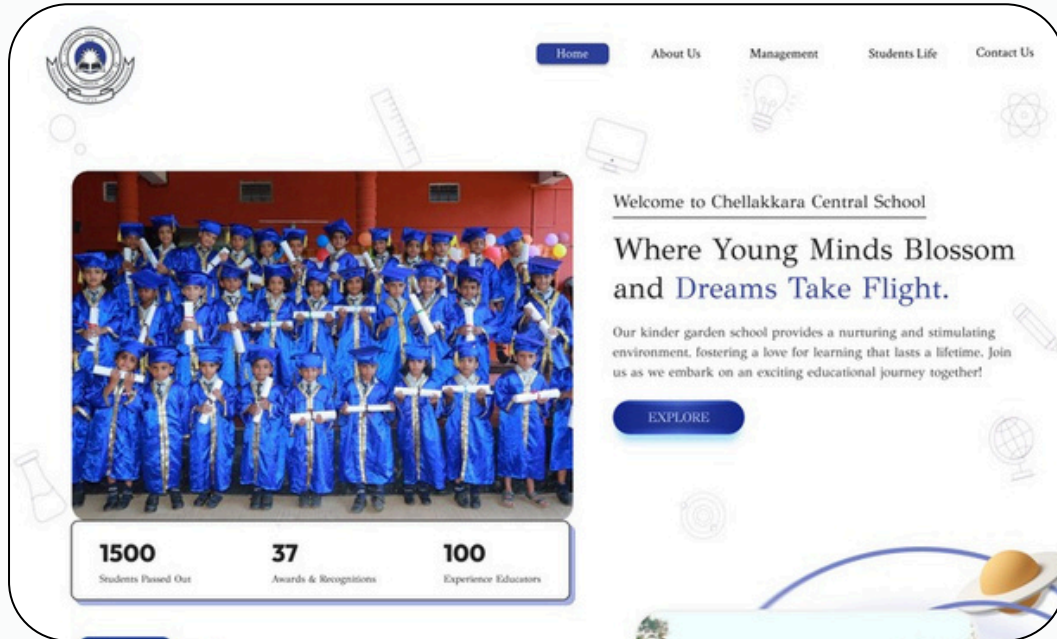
Home About Us Management Students Life Contact Us

Welcome to Chellakkara Central School

Where Young Minds Blossom and Dreams Take Flight.

Our kinder garden school provides a nurturing and stimulating environment, fostering a love for learning that lasts a lifetime. Join us as we embark on an exciting educational journey together!

EXPLORE

1500
Students Passed Out

37
Awards & Recognitions

100
Experience Educators